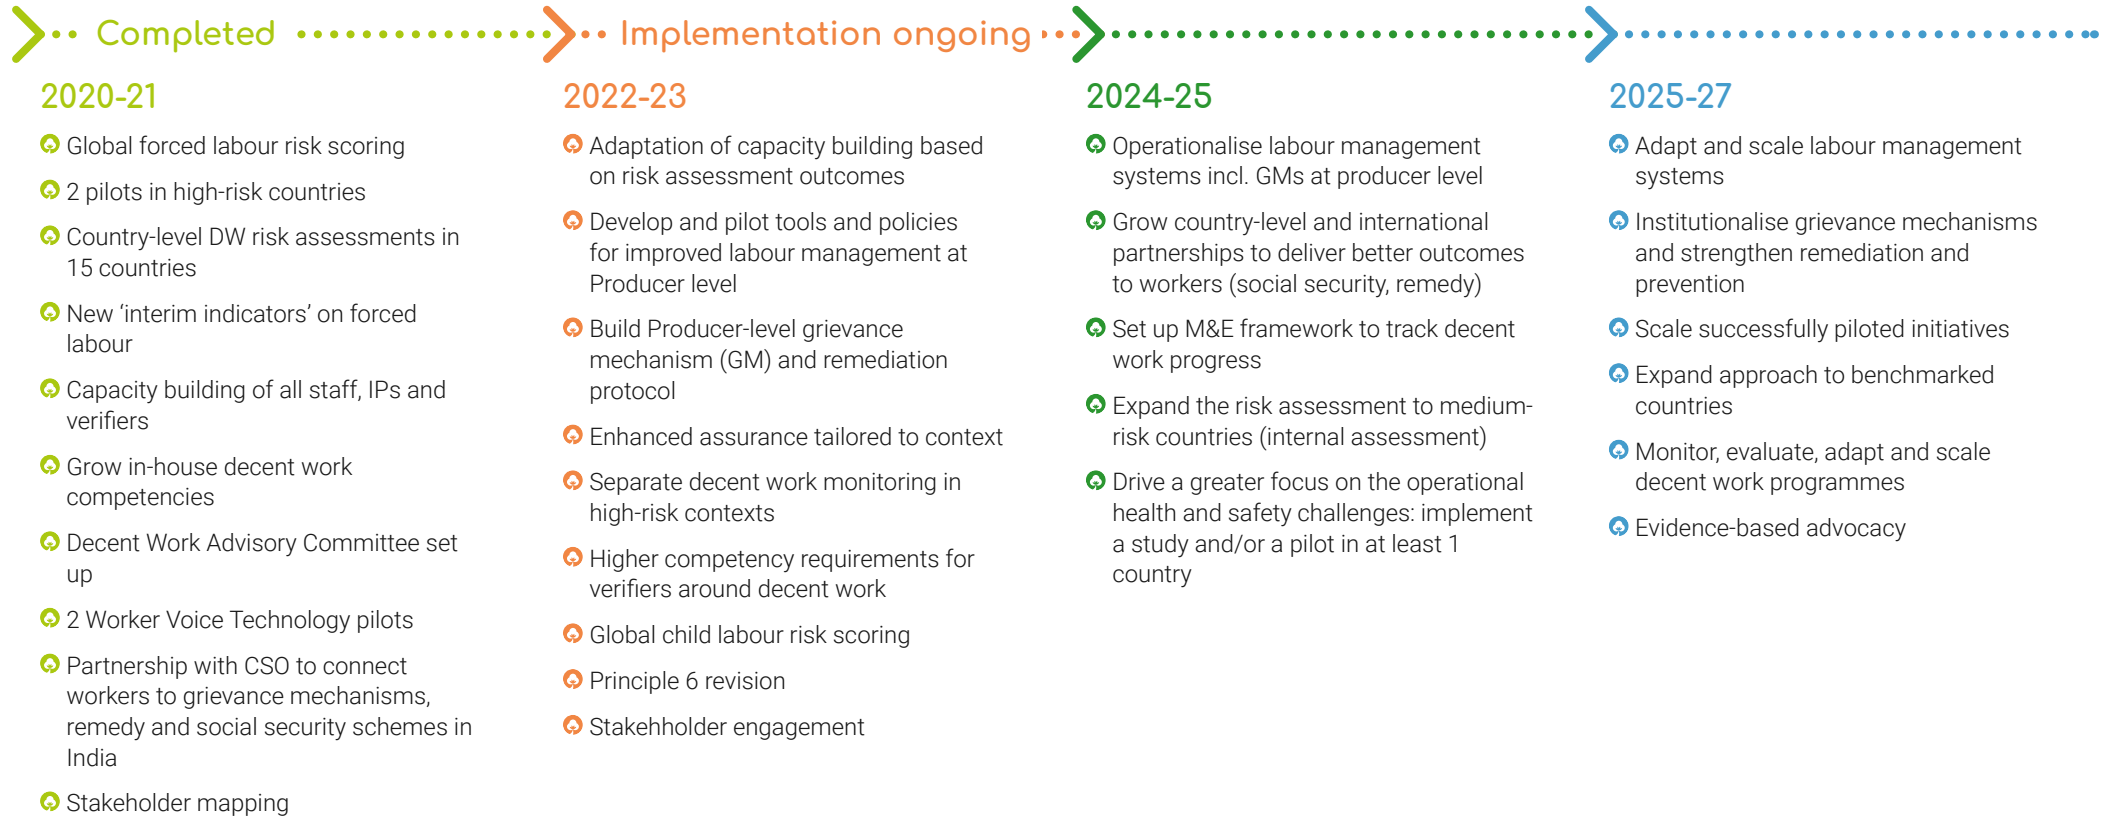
Completed

Implementation ongoing

2020-21

Global forced labour risk scoring

2 pilots in high-risk countries

Country-level DW risk assessments in 15 countries

New ‘interim indicators’ on forced labour

Capacity building of all staff, IPs and verifiers

Grow in-house decent work competencies

Decent Work Advisory Committee set up

2 Worker Voice Technology pilots

Partnership with CSO to connect workers to grievance mechanisms, remedy and social security schemes in India

Stakeholder mapping

2022-23

Adaptation of capacity building based on risk assessment outcomes

Develop and pilot tools and policies for improved labour management at Producer level

Build Producer-level grievance mechanism (GM) and remediation protocol

Enhanced assurance tailored to context

Separate decent work monitoring in high-risk contexts

Higher competency requirements for verifiers around decent work

Global child labour risk scoring

Principle 6 revision

Stakehholder engagement

2024-25

Operationalise labour management systems incl. GMs at producer level

Grow country-level and international partnerships to deliver better outcomes to workers (social security, remedy)

Set up M&E framework to track decent work progress

Expand the risk assessment to medium-risk countries (internal assessment)

Drive a greater focus on the operational health and safety challenges: implement a study and/or a pilot in at least 1 country

2025-27

Adapt and scale labour management systems

Institutionalise grievance mechanisms and strengthen remediation and prevention

Scale successfully piloted initiatives

Expand approach to benchmarked countries

Monitor, evaluate, adapt and scale decent work programmes

Evidence-based advocacy